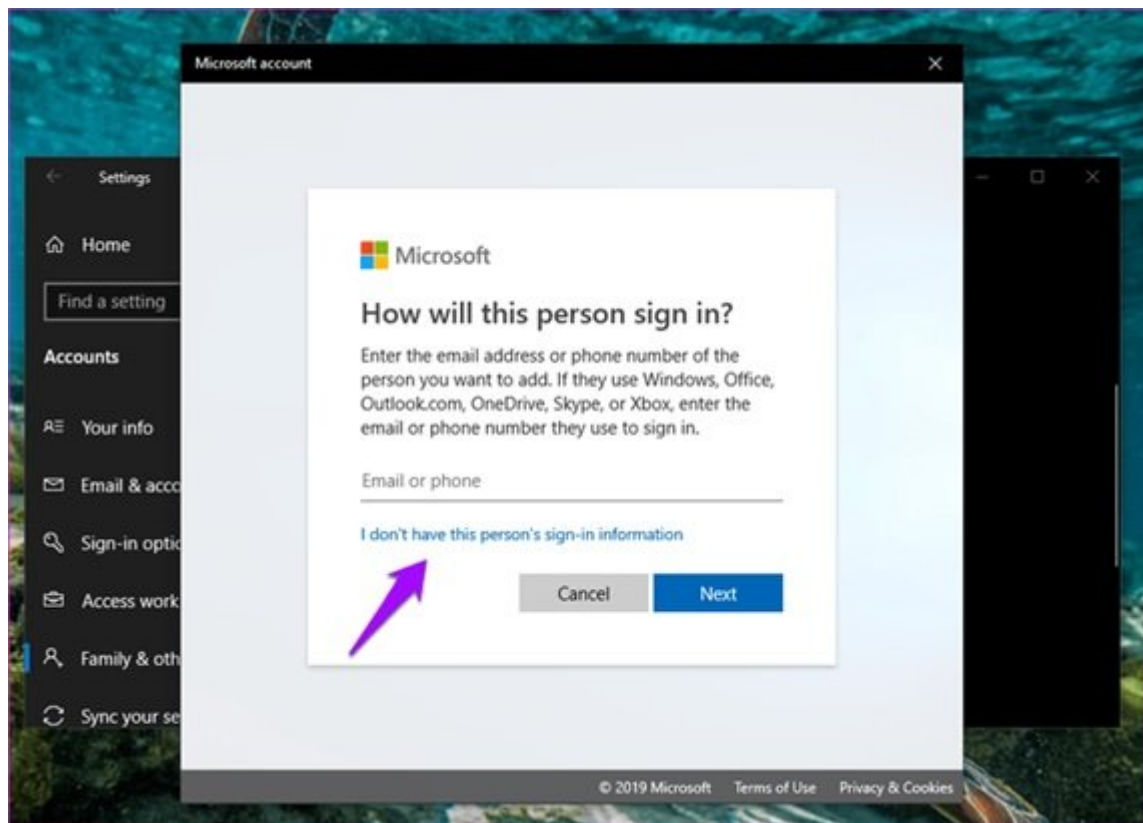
Microsoft account

Settings

Home

Find a setting

Accounts

Your info

Email & acco

Sign-in optio

Access work

Family & oth

Sync your se

Microsoft

How will this person sign in?

Enter the email address or phone number of the person you want to add. If they use Windows, Office, Outlook.com, OneDrive, Skype, or Xbox, enter the email or phone number they use to sign in.

Email or phone

I don't have this person's sign-in information

Cancel

Next

© 2019 Microsoft Terms of Use Privacy & Cookies